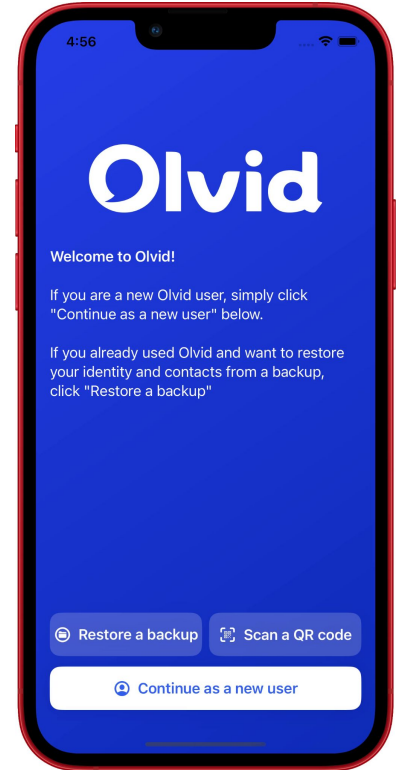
4:56

Olvid

Welcome to Olvid!

If you are a new Olvid user, simply click "Continue as a new user" below.

If you already used Olvid and want to restore your identity and contacts from a backup, click "Restore a backup"

Restore a backup

Scan a QR code

Continue as a new user